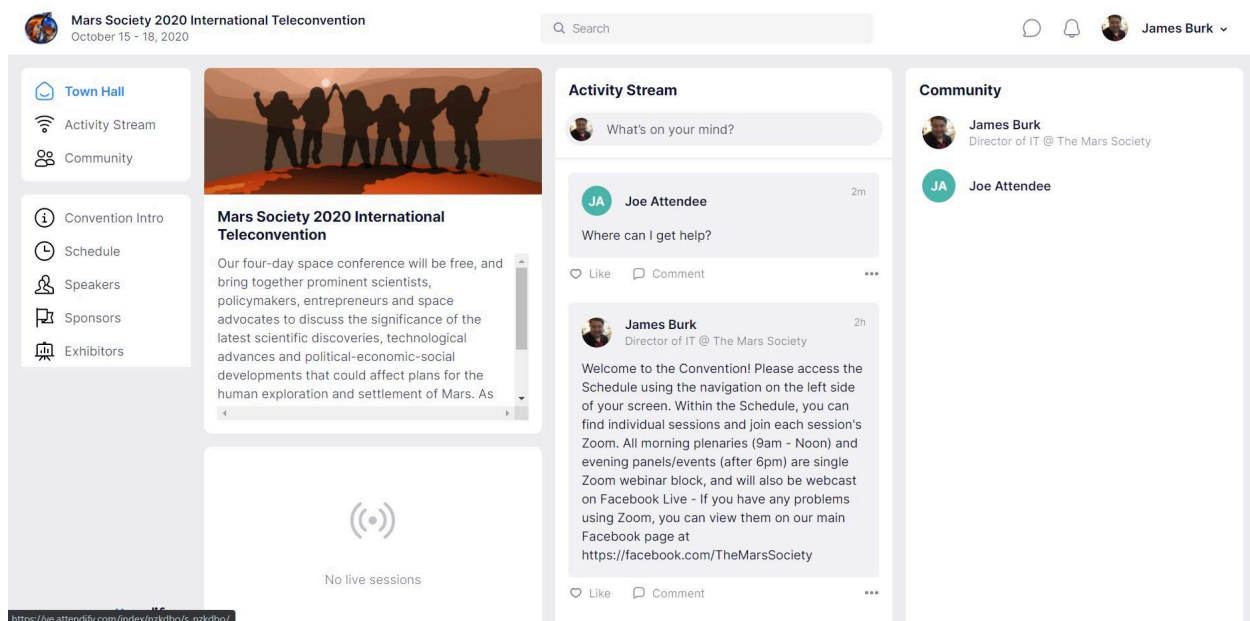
Mars Society 2020 International Teleconvention
October 15 - 18, 2020

Search

James Burk

Town Hall
Activity Stream
Community

Convention Intro
Schedule
Speakers
Sponsors
Exhibitors

Mars Society 2020 International Teleconvention

Our four-day space conference will be free, and bring together prominent scientists, policymakers, entrepreneurs and space advocates to discuss the significance of the latest scientific discoveries, technological advances and political-economic-social developments that could affect plans for the human exploration and settlement of Mars. As

No live sessions

Activity Stream

What's on your mind?

JA Joe Attendee 2m
Where can I get help?

Like Comment

James Burk 2h
Director of IT @ The Mars Society
Welcome to the Convention! Please access the Schedule using the navigation on the left side of your screen. Within the Schedule, you can find individual sessions and join each session's Zoom. All morning plenaries (9am - Noon) and evening panels/events (after 6pm) are single Zoom webinar block, and will also be webcast on Facebook Live - If you have any problems using Zoom, you can view them on our main Facebook page at https://facebook.com/TheMarsSociety

Like Comment

Community

James Burk
Director of IT @ The Mars Society

JA Joe Attendee

https://ve.attendify.com/index/nzkdbo/s_nzkdbo/